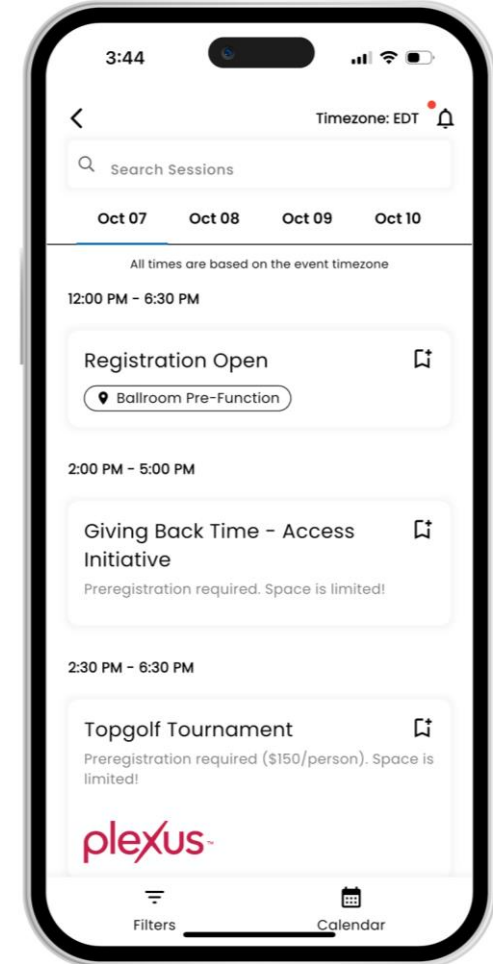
3:44

Timezone: EDT

Search Sessions

Oct 07
Oct 08
Oct 09
Oct 10

All times are based on the event timezone

12:00 PM - 6:30 PM

Registration Open

Ballroom Pre-Function

2:00 PM - 5:00 PM

Giving Back Time - Access Initiative

Preregistration required. Space is limited!

2:30 PM - 6:30 PM

Topgolf Tournament

Preregistration required ($150/person). Space is limited!

plexus

Filters
Calendar